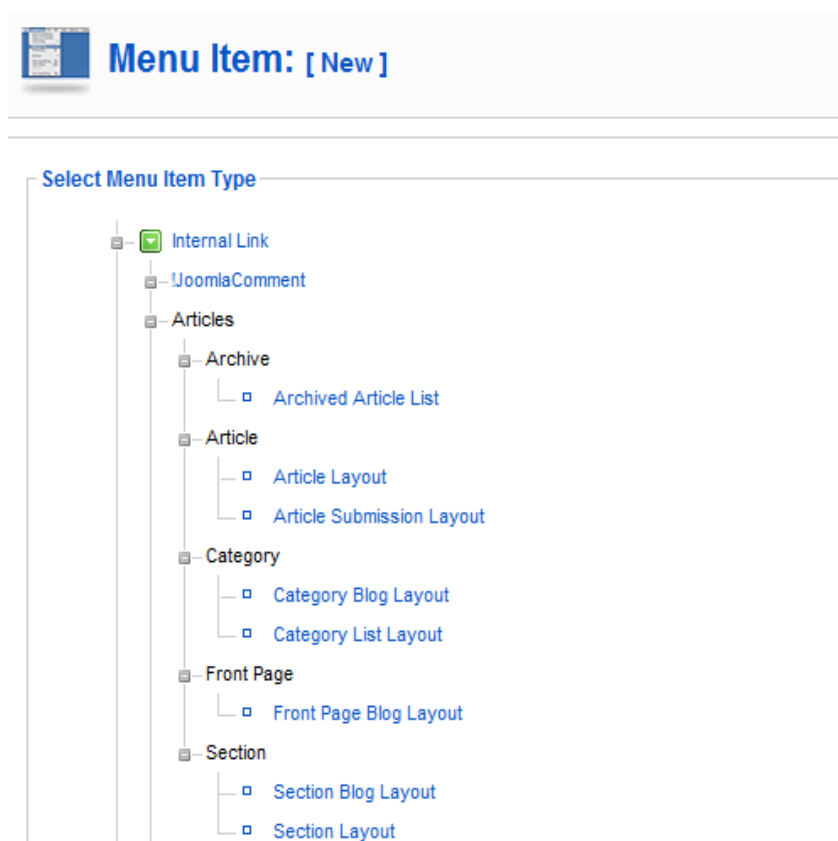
Menu Item: [ New ]

Select Menu Item Type

Internal Link

!JoomlaComment

Articles

Archive

Archived Article List

Article

Article Layout

Article Submission Layout

Category

Category Blog Layout

Category List Layout

Front Page

Front Page Blog Layout

Section

Section Blog Layout

Section Layout